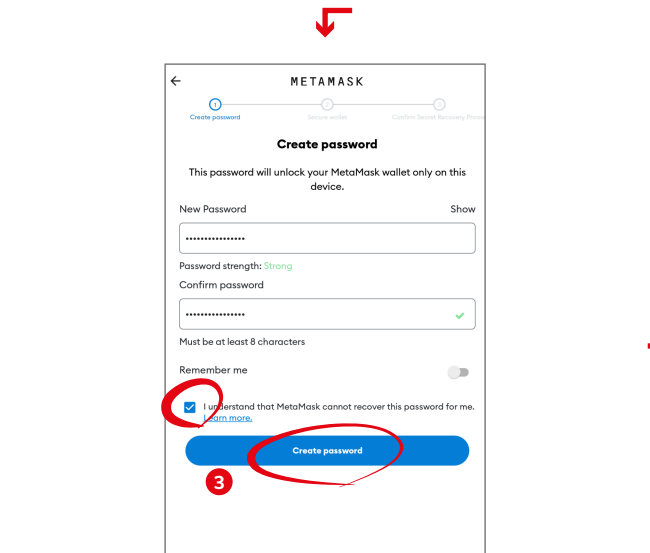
METAMASK

1 Create password
2 Secure wallet
3 Confirm Secret Recovery Phras

Create password

This password will unlock your MetaMask wallet only on this device.

New Password
Show

••••••••••••••••

Password strength: Strong

Confirm password

••••••••••••••••

Must be at least 8 characters

Remember me

I understand that MetaMask cannot recover this password for me. Learn more.

Create password

3